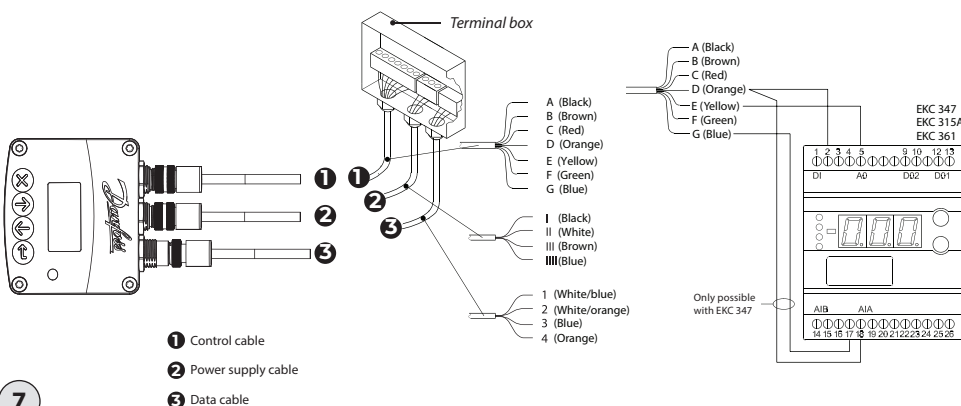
Terminal box

A (Black)
B (Brown)
C (Red)
D (Orange)
E (Yellow)
F (Green)
G (Blue)

A (Black)
B (Brown)
C (Red)
D (Orange)
E (Yellow)
F (Green)
G (Blue)

I (Black)
II (White)
III (Brown)
IIII (Blue)

1 (White/blue)
2 (White/orange)
3 (Blue)
4 (Orange)

EKC 347
EKC 315A
EKC 361

1 2 3 4 5 9 10 12 13
DI A0 D02 D01

Only possible with EKC 347

AIB AIA
14 15 16 17 18 19 20 21 22 23 24 25 26

❶ ❶
❷ ❷
❸ ❸

❶ Control cable
❷ Power supply cable
❸ Data cable

7